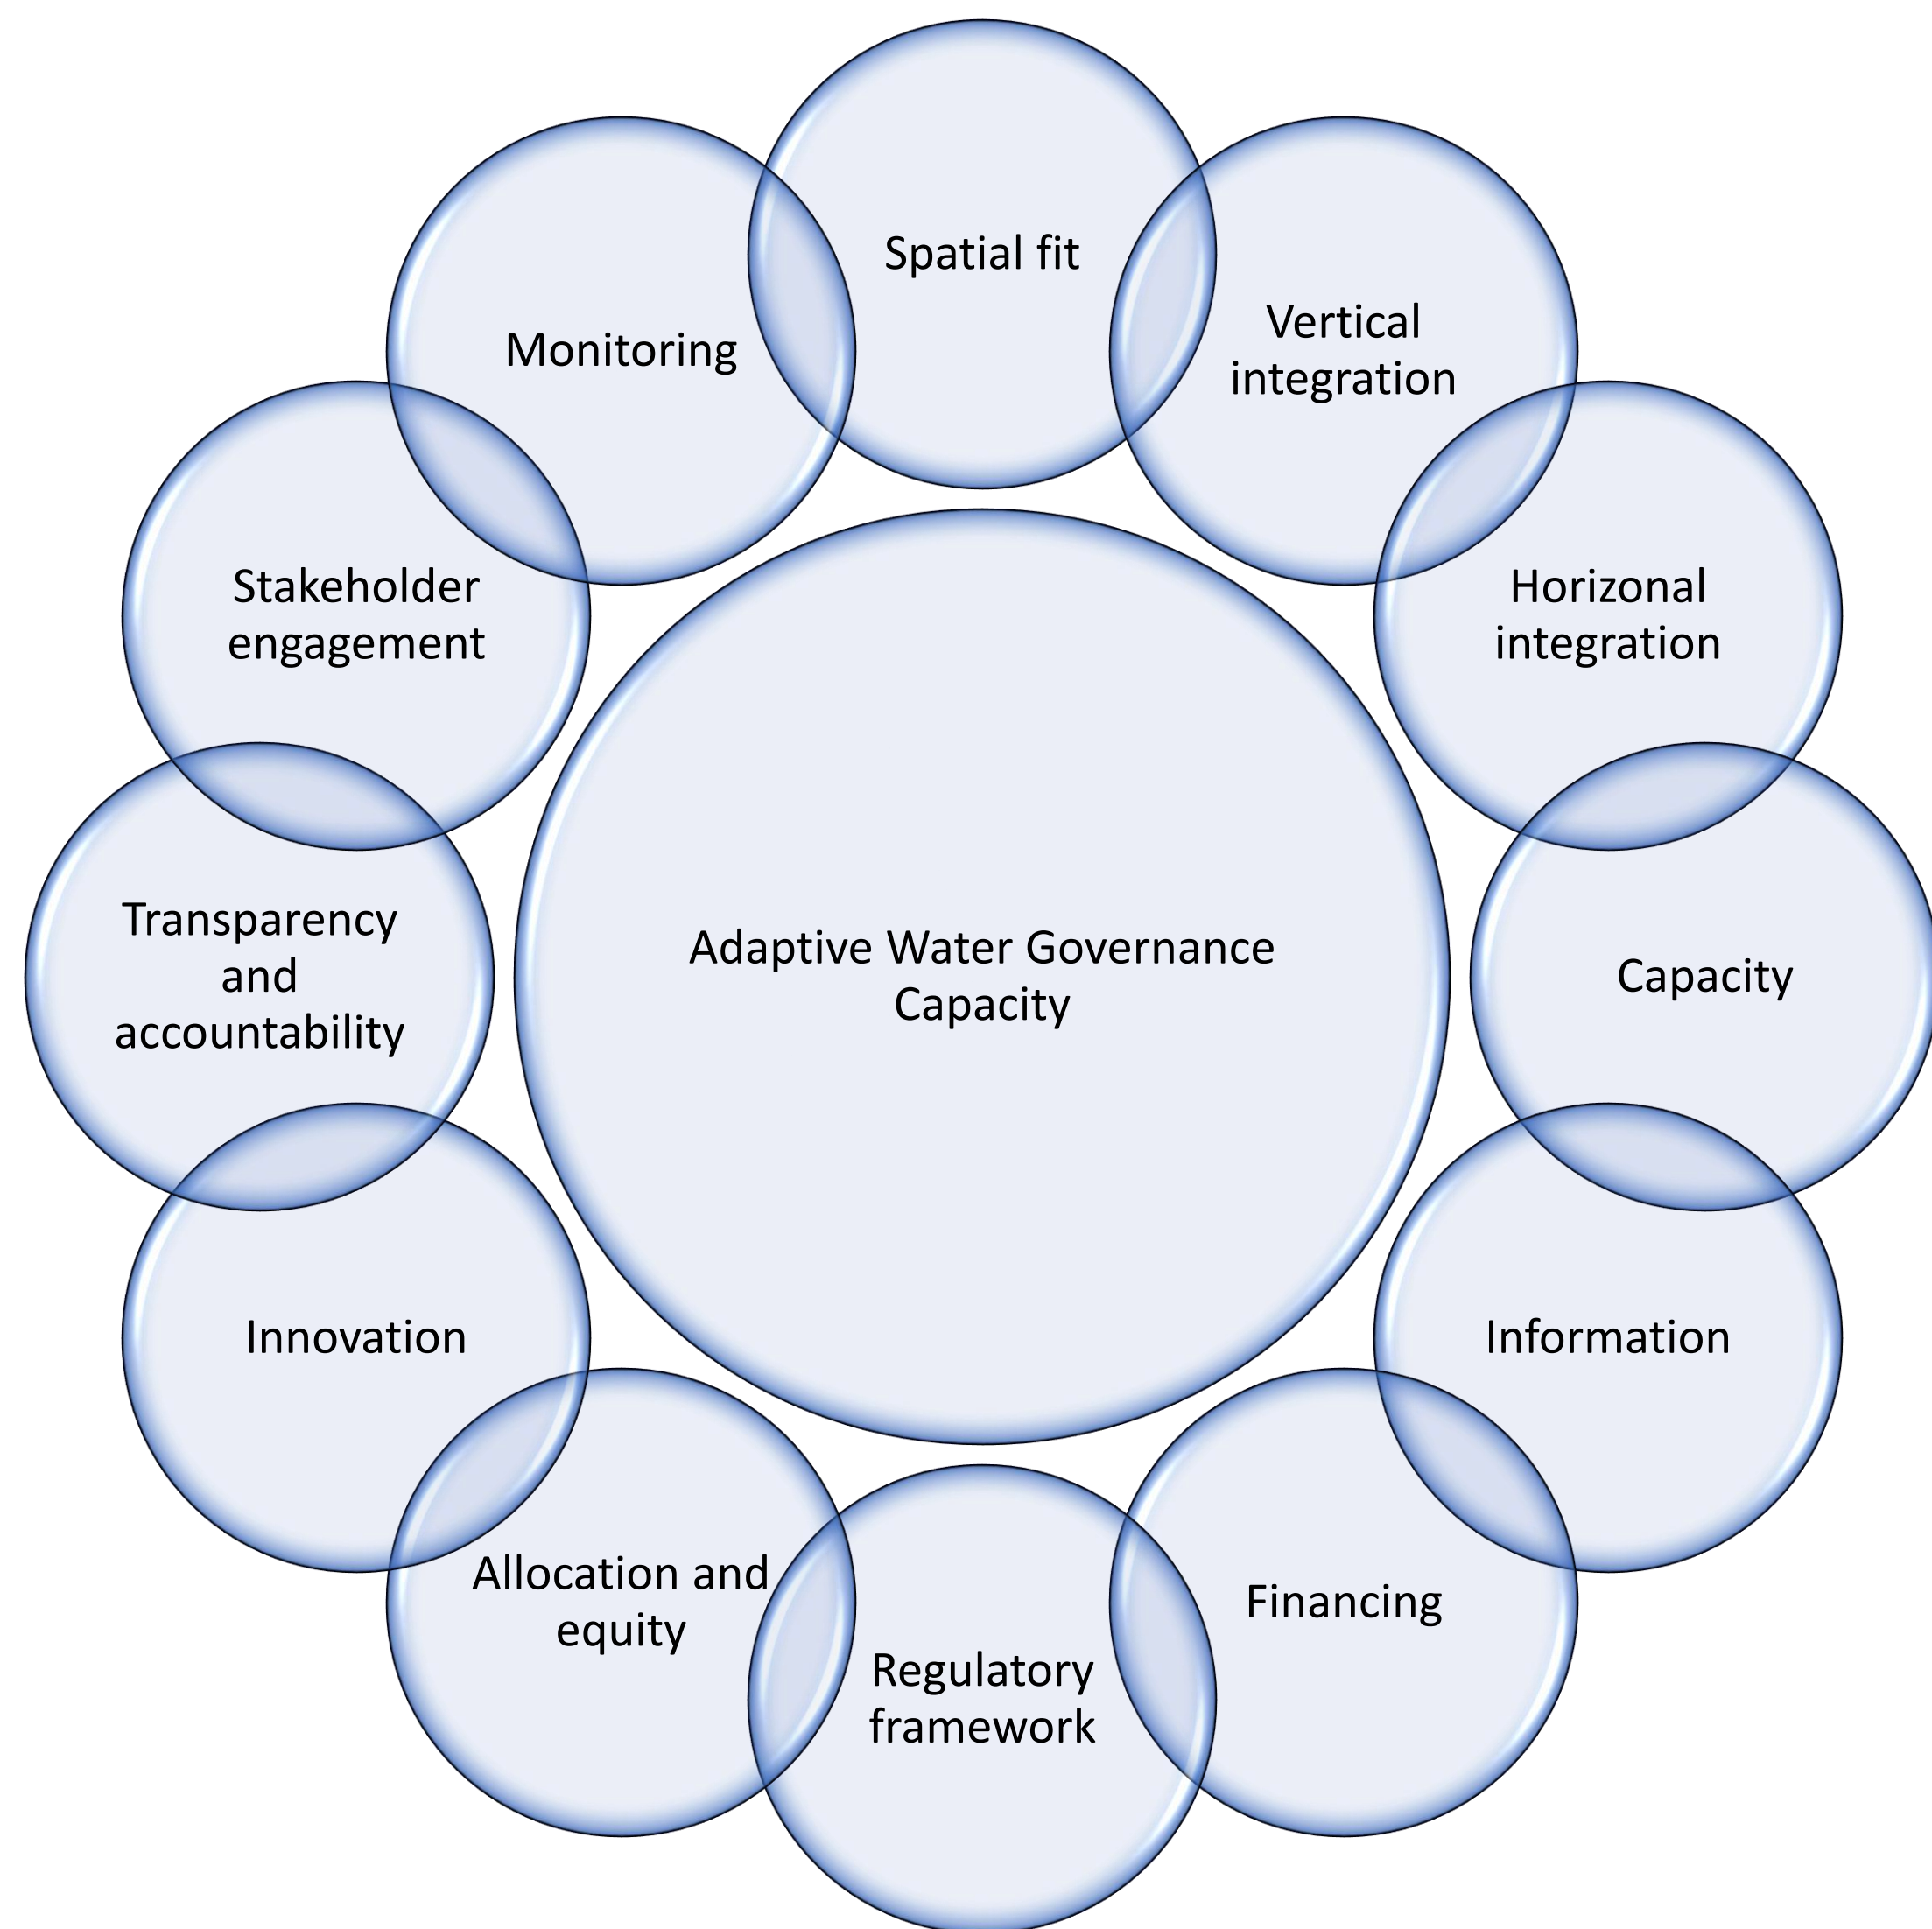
Spatial fit

Vertical integration

Horizonal integration

Capacity

Information

Financing

Regulatory framework

Allocation and equity

Innovation

Transparency and accountability

Stakeholder engagement

Monitoring

Adaptive Water Governance Capacity